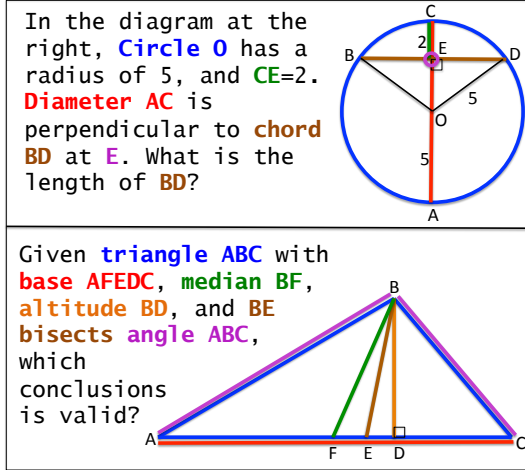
In the diagram at the right, Circle O has a radius of 5, and CE=2. Diameter AC is perpendicular to chord BD at E. What is the length of BD?

C
2
E
B
D
5
O
5
A

Given triangle ABC with base AFEDC, median BF, altitude BD, and BE bisects angle ABC, which conclusions is valid?

B
A
F
E
D
C